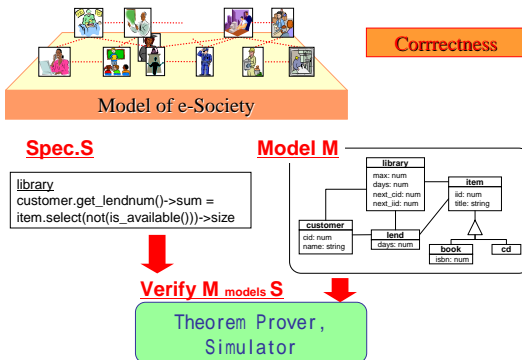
Corrrectness

Model of e-Society

Spec.S

library
customer.get_lendnum()->sum = item.select(not(is_available()))->size

Model M

library
max: num
days: num
next_cid: num
next_iid: num

item
iid: num
title: string

customer
cid: num
name: string

lend
days: num

book
isbn: num

cd

Verify M models S

Theorem Prover, Simulator